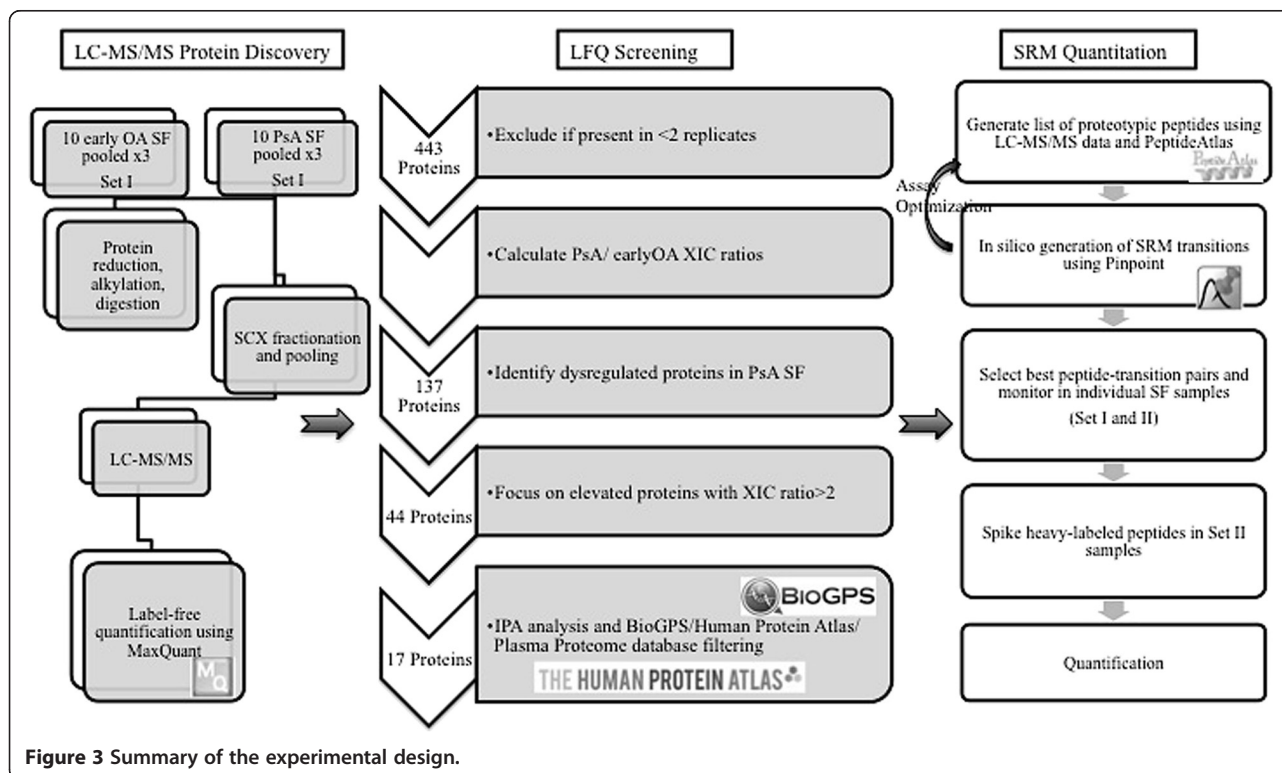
LC-MS/MS Protein Discovery

10 early OA SF pooled x3
Set I

10 PsA SF pooled x3
Set I

Protein reduction, alkylation, digestion

SCX fractionation and pooling

LC-MS/MS

Label-free quantification using MaxQuant

MQ

LFQ Screening

443 Proteins

•Exclude if present in <2 replicates

•Calculate PsA/ earlyOA XIC ratios

137 Proteins

•Identify dysregulated proteins in PsA SF

44 Proteins

•Focus on elevated proteins with XIC ratio>2

17 Proteins

•IPA analysis and BioGPS/Human Protein Atlas/ Plasma Proteome database filtering

BioGPS

THE HUMAN PROTEIN ATLAS

SRM Quantitation

Generate list of proteotypic peptides using LC-MS/MS data and PeptideAtlas

PeptideAtlas

Assay Optimization

In silico generation of SRM transitions using Pinpoint

Select best peptide-transition pairs and monitor in individual SF samples
(Set I and II)

Spike heavy-labeled peptides in Set II samples

Quantification

Figure 3 Summary of the experimental design.